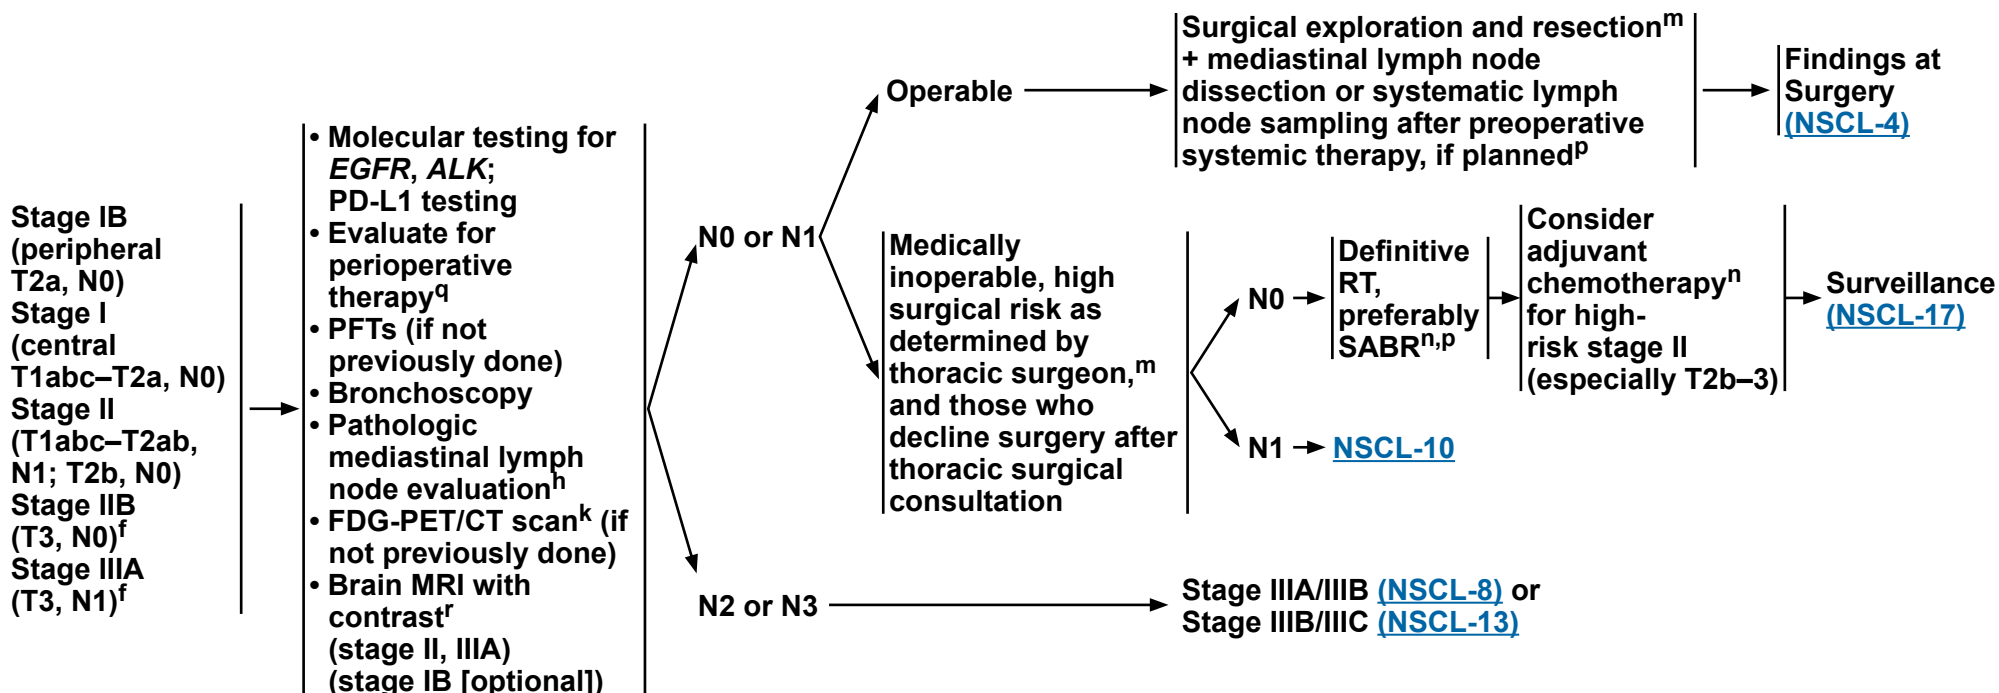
Stage IB (peripheral T2a, N0)
Stage I (central T1abc–T2a, N0)
Stage II (T1abc–T2ab, N1; T2b, N0)
Stage IIB (T3, N0)$^f$
Stage IIIA (T3, N1)$^f$

• Molecular testing for *EGFR*, *ALK*; PD-L1 testing
• Evaluate for perioperative therapy$^q$
• PFTs (if not previously done)
• Bronchoscopy
• Pathologic mediastinal lymph node evaluation$^h$
• FDG-PET/CT scan$^k$ (if not previously done)
• Brain MRI with contrast$^r$ (stage II, IIIA) (stage IB [optional])

N0 or N1

Operable

Surgical exploration and resection$^m$ + mediastinal lymph node dissection or systematic lymph node sampling after preoperative systemic therapy, if planned$^p$

Findings at Surgery (NSCL-4)

Medically inoperable, high surgical risk as determined by thoracic surgeon,$^m$ and those who decline surgery after thoracic surgical consultation

N0

Definitive RT, preferably SABR$^{n,p}$

Consider adjuvant chemotherapy$^n$ for high-risk stage II (especially T2b–3)

Surveillance (NSCL-17)

N1 NSCL-10

N2 or N3

Stage IIIA/IIIB (NSCL-8) or Stage IIIB/IIIC (NSCL-13)